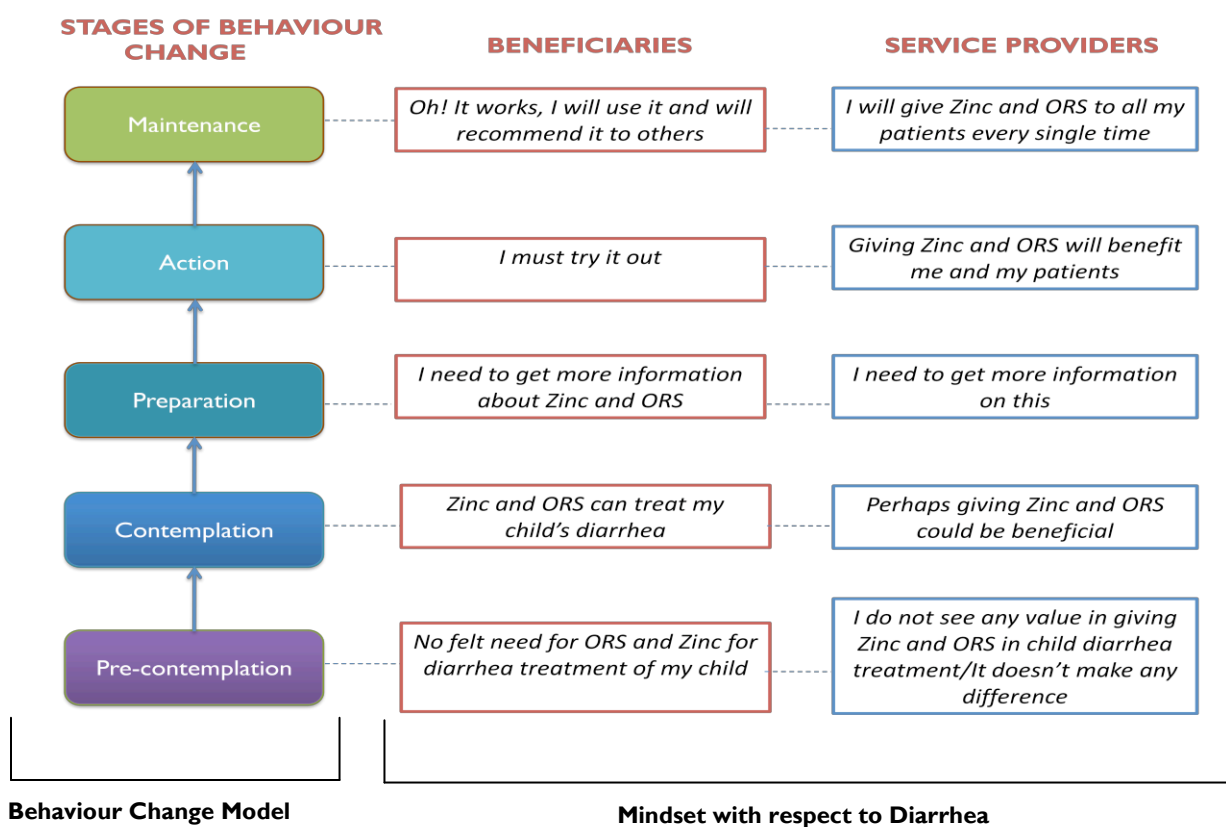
STAGES OF BEHAVIOUR CHANGE

BENEFICIARIES

SERVICE PROVIDERS

Maintenance

Oh! It works, I will use it and will recommend it to others

I will give Zinc and ORS to all my patients every single time

Action

I must try it out

Giving Zinc and ORS will benefit me and my patients

Preparation

I need to get more information about Zinc and ORS

I need to get more information on this

Contemplation

Zinc and ORS can treat my child's diarrhea

Perhaps giving Zinc and ORS could be beneficial

Pre-contemplation

No felt need for ORS and Zinc for diarrhea treatment of my child

I do not see any value in giving Zinc and ORS in child diarrhea treatment/It doesn't make any difference

Behaviour Change Model

Mindset with respect to Diarrhea